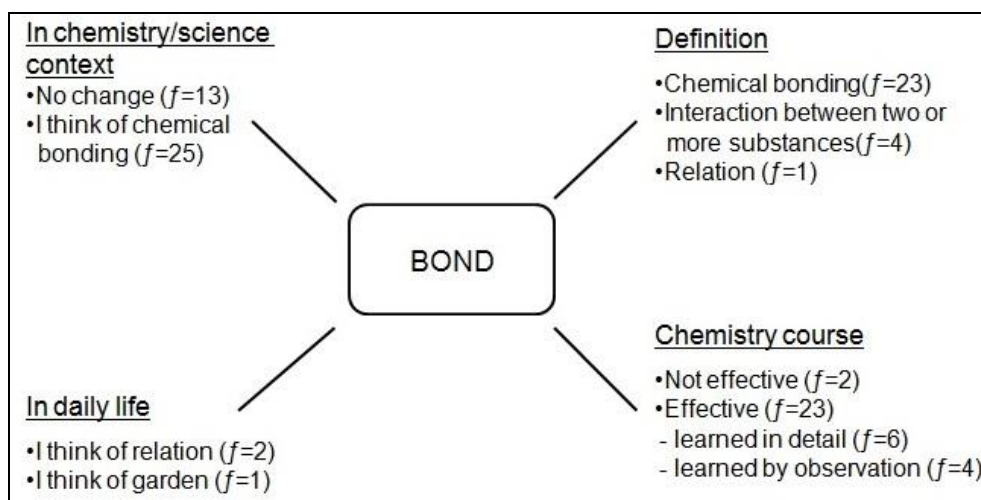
In chemistry/science context
•No change ($f$=13)
•I think of chemical bonding ($f$=25)

Definition
•Chemical bonding($f$=23)
•Interaction between two or more substances($f$=4)
•Relation ($f$=1)

BOND

In daily life
•I think of relation ($f$=2)
•I think of garden ($f$=1)

Chemistry course
•Not effective ($f$=2)
•Effective ($f$=23)
- learned in detail ($f$=6)
- learned by observation ($f$=4)